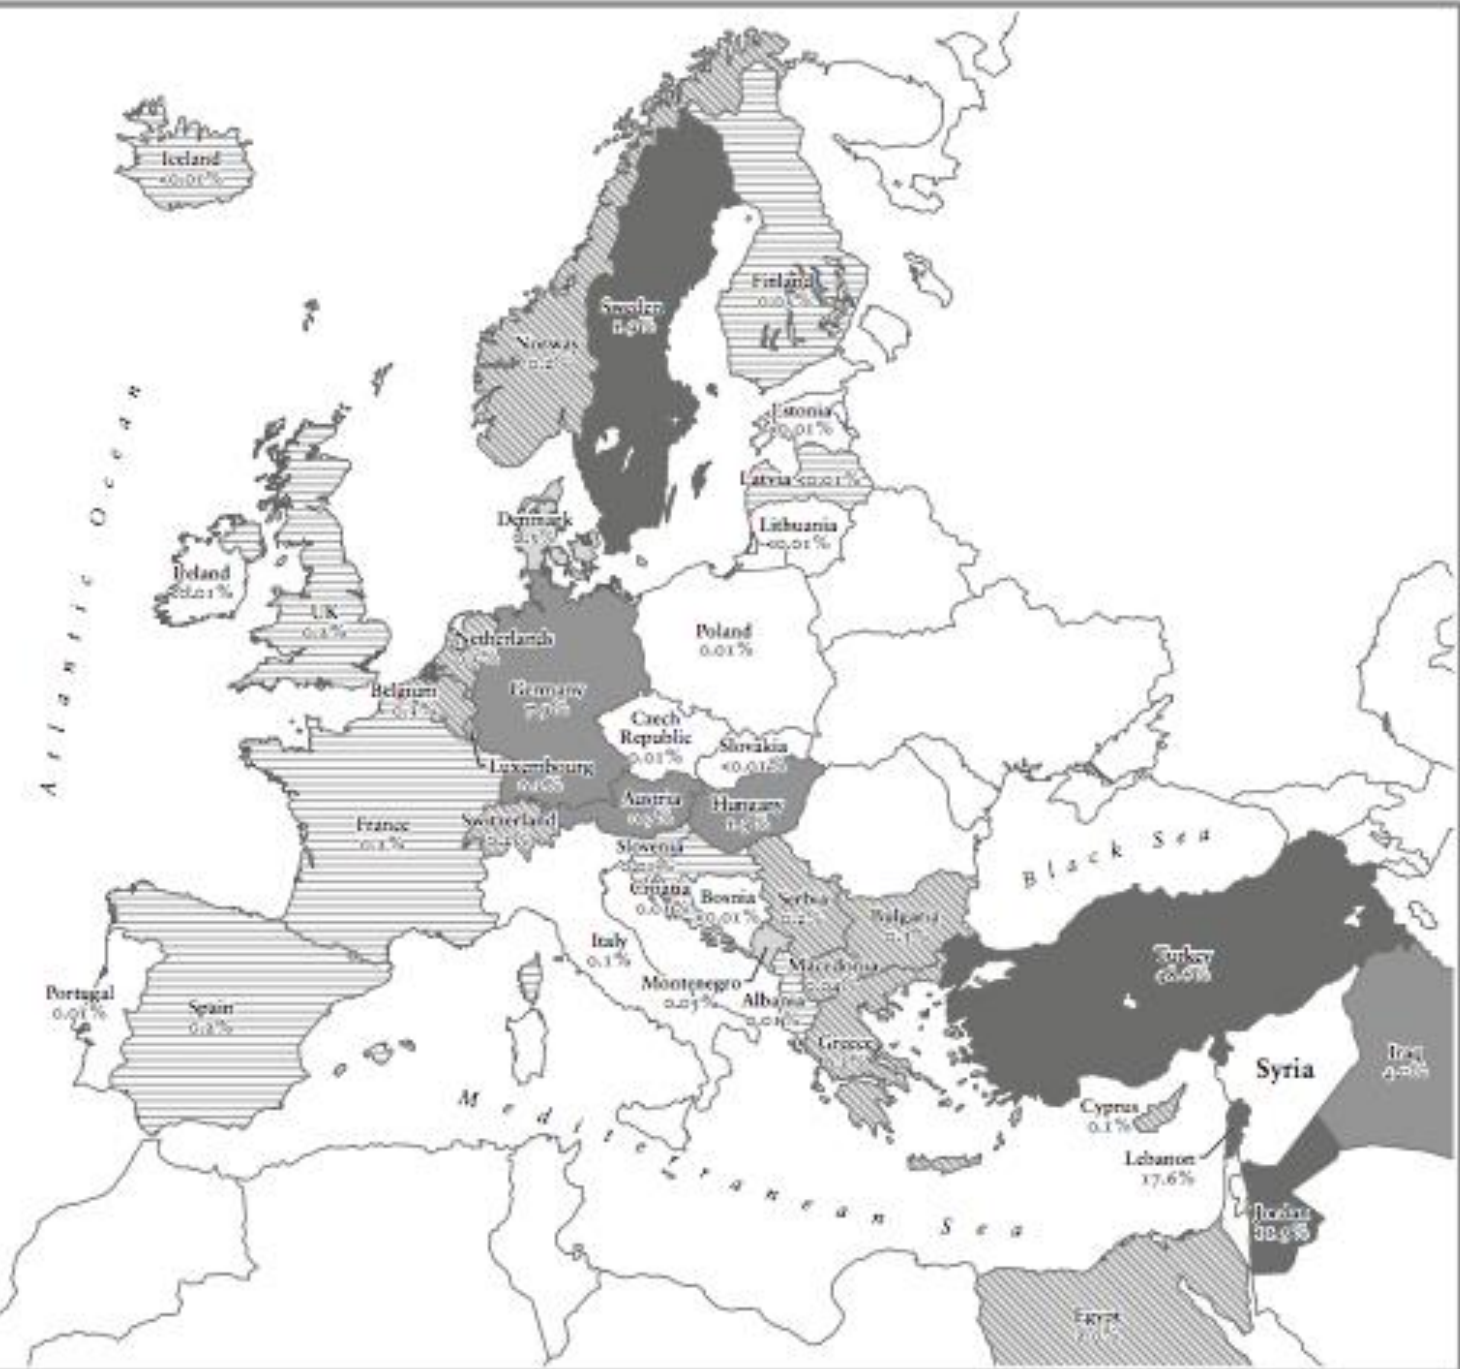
Iceland
<0.01%

Finland
0.0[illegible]%

Sweden
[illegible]%

Norway
0.2%

Atlantic Ocean

Estonia
<0.01%

Latvia <0.01%

Denmark
0.1%

Lithuania
<0.01%

Ireland
<0.01%

UK
0.2%

Poland
0.01%

Netherlands
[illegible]

Belgium
0.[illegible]%

Germany
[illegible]%

Czech Republic
0.01%

Slovakia
<0.01%

Luxembourg
0.0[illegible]%

Austria
0.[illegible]%

Hungary
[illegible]%

France
0.1%

Switzerland
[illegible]%

Slovenia
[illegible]

Black Sea

Croatia
0.01%

Bosnia
<0.01%

Serbia
0.2%

Bulgaria
0.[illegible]%

Italy
0.1%

Turkey
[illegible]%

Macedonia
0.0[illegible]

Portugal
0.01%

Spain
0.2%

Montenegro
0.03%

Albania
0.01%

Greece
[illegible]%

Syria

Iraq
4.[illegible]%

Mediterranean Sea

Cyprus
0.1%

Lebanon
17.6%

Jordan
10.9%

Egypt
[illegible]%